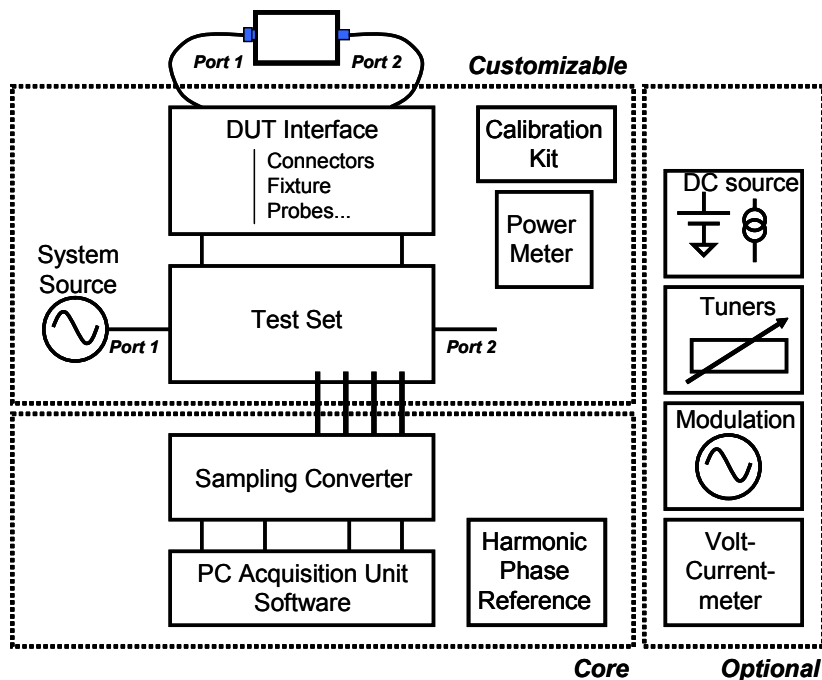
Port 1
Port 2
Customizable

DUT Interface
Connectors
Fixture
Probes...

Calibration Kit

Power Meter

System Source
Port 1

Test Set

Port 2

DC source

Tuners

Modulation

Sampling Converter

PC Acquisition Unit Software

Harmonic Phase Reference

Volt-Current-meter

Core
Optional